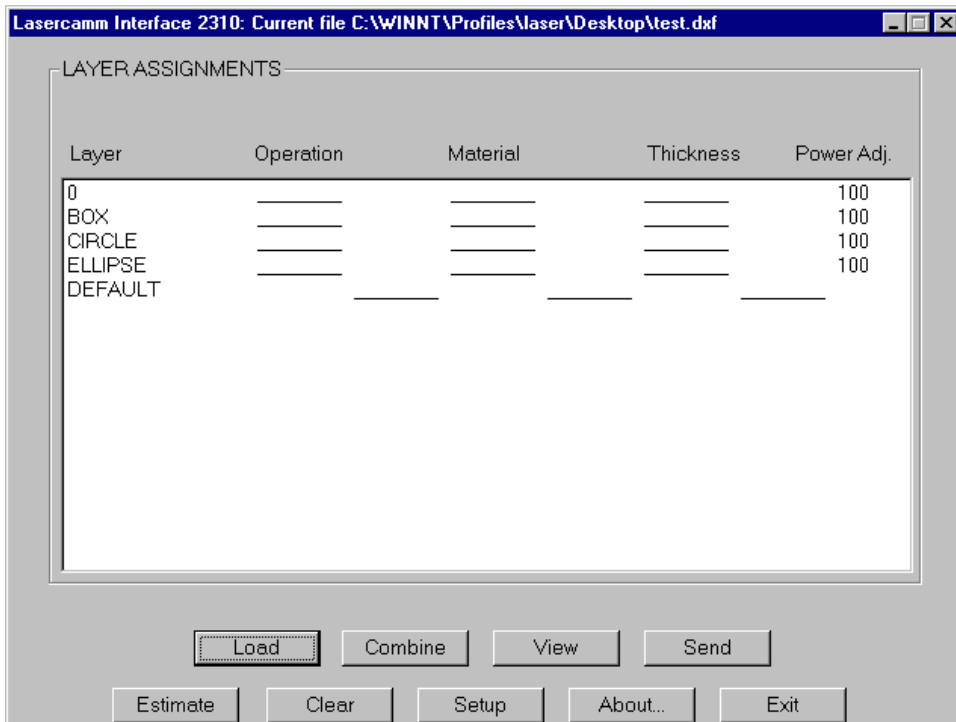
Lasercamm Interface 2310: Current file C:\WINNT\Profiles\laser\Desktop\test.dxf

LAYER ASSIGNMENTS

| Layer | Operation | Material | Thickness | Power Adj. |
|---|---|---|---|---|
| 0 | ________ | ________ | ________ | 100 |
| BOX | ________ | ________ | ________ | 100 |
| CIRCLE | ________ | ________ | ________ | 100 |
| ELLIPSE | ________ | ________ | ________ | 100 |
| DEFAULT | ________ | ________ | ________ | |

Load
Combine
View
Send
Estimate
Clear
Setup
About...
Exit